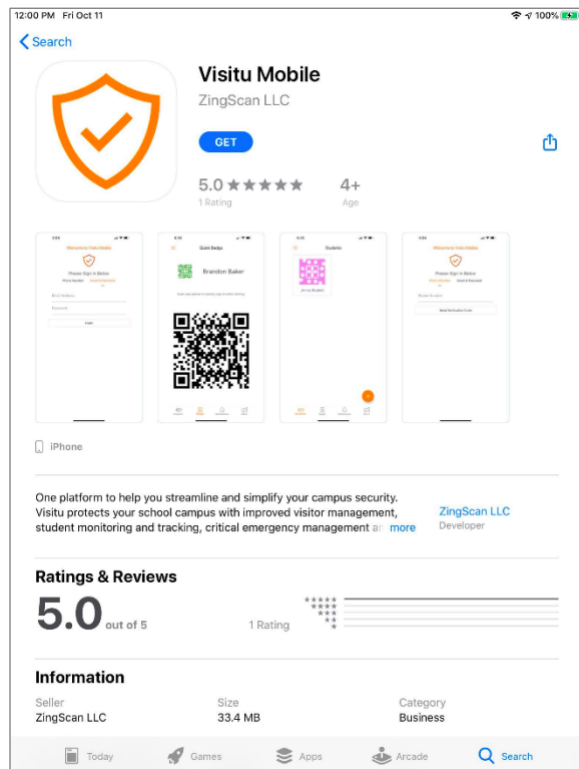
12:00 PM Fri Oct 11

100%

Search

Visitu Mobile

ZingScan LLC

GET

5.0 ★★★★★

1 Rating

4+

Age

Welcome to Visitu Mobile

Please Sign In Below

Quick Badge

Brandon Baker

Students

Welcome to Visitu Mobile

Please Sign In Below

iPhone

One platform to help you streamline and simplify your campus security. Visitu protects your school campus with improved visitor management, student monitoring and tracking, critical emergency management a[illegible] more

ZingScan LLC

Developer

Ratings & Reviews

5.0 out of 5

1 Rating

Information

Seller

ZingScan LLC

Size

33.4 MB

Category

Business

Today

Games

Apps

Arcade

Search